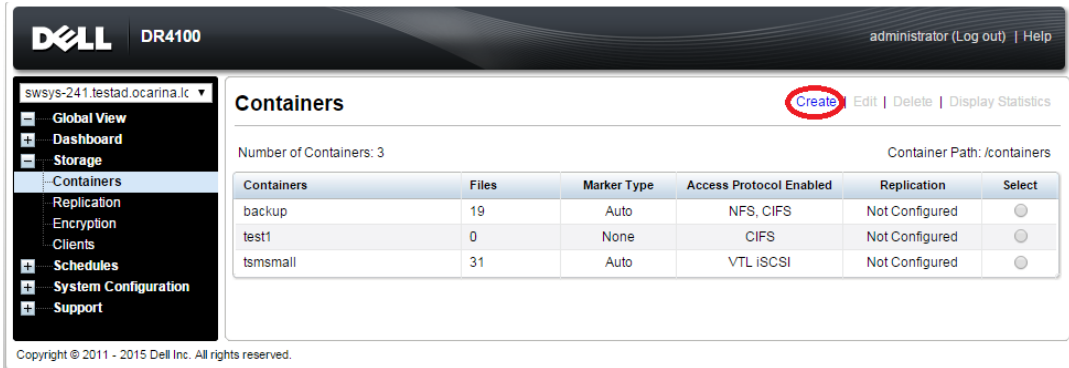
DELL DR4100

administrator (Log out) | Help

swsys-241.testad.ocarina.lc

Global View
Dashboard
Storage
Containers
Replication
Encryption
Clients
Schedules
System Configuration
Support

Containers

Create | Edit | Delete | Display Statistics

Number of Containers: 3

Container Path: /containers

| Containers | Files | Marker Type | Access Protocol Enabled | Replication | Select |
|---|---|---|---|---|---|
| backup | 19 | Auto | NFS, CIFS | Not Configured | |
| test1 | 0 | None | CIFS | Not Configured | |
| tsmsmall | 31 | Auto | VTL iSCSI | Not Configured | |

Copyright © 2011 - 2015 Dell Inc. All rights reserved.